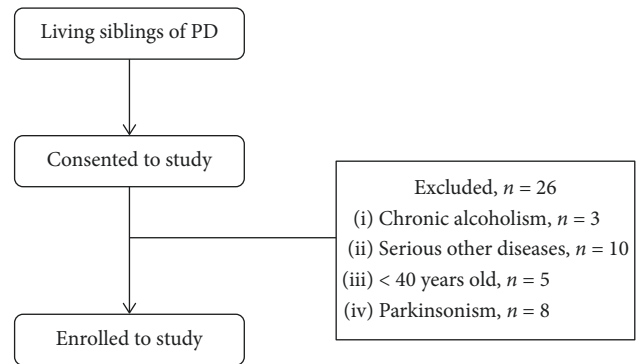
Living siblings of PD

Consented to study

Excluded, $n = 26$
(i) Chronic alcoholism, $n = 3$
(ii) Serious other diseases, $n = 10$
(iii) $< 40$ years old, $n = 5$
(iv) Parkinsonism, $n = 8$

Enrolled to study